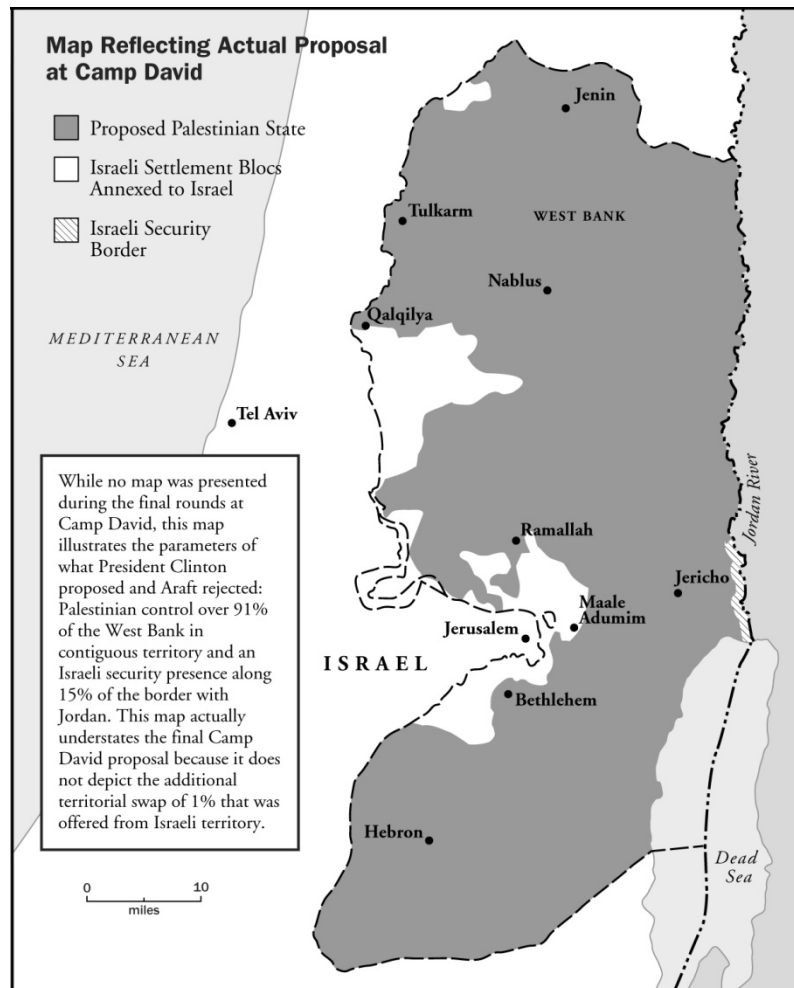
Map Reflecting Actual Proposal at Camp David

Proposed Palestinian State

Israeli Settlement Blocs Annexed to Israel

Israeli Security Border

Jenin

Tulkarm

WEST BANK

Nablus

Qalqilya

MEDITERRANEAN SEA

Tel Aviv

While no map was presented during the final rounds at Camp David, this map illustrates the parameters of what President Clinton proposed and Araft rejected: Palestinian control over 91% of the West Bank in contiguous territory and an Israeli security presence along 15% of the border with Jordan. This map actually understates the final Camp David proposal because it does not depict the additional territorial swap of 1% that was offered from Israeli territory.

Jordan River

Ramallah

Jericho

Maale Adumim

Jerusalem

ISRAEL

Bethlehem

Hebron

Dead Sea

0 10
miles